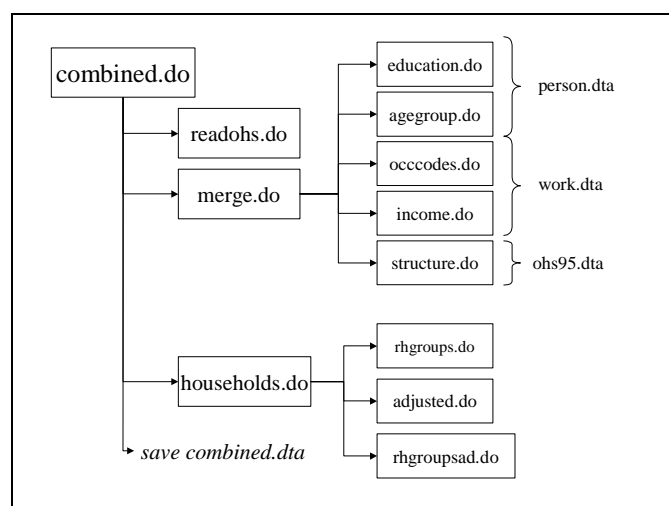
combined.do

readohs.do

merge.do

education.do

agegroup.do

person.dta

occcodes.do

income.do

work.dta

structure.do

ohs95.dta

households.do

rhgroups.do

adjusted.do

rhgroupsad.do

*save combined.dta*